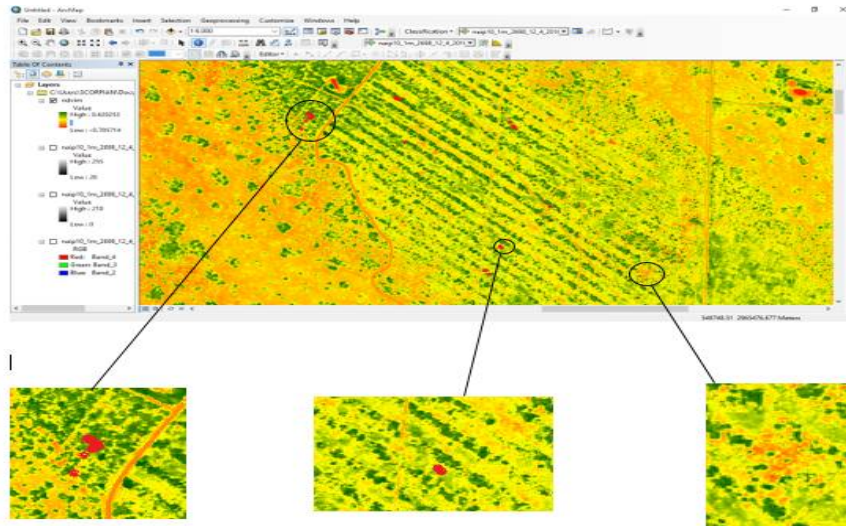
Untitled - ArcMap

File Edit View Bookmarks Insert Selection Geoprocessing Customize Windows Help

1:8,000

Classification

naip10_1m_2888_12_4_20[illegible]

Editor

Table Of Contents

Layers

C:\Users\SCORPIAN\Docu

ndvim

Value

High : 0.420253

Low : -0.395754

naip10_1m_2888_12_4_

Value

High : 255

Low : 20

naip10_1m_2888_12_4_

Value

High : 218

Low : 0

naip10_1m_2888_12_4_

RGB

Red: Band_4

Green: Band_3

Blue: Band_2

548748.51 2865476.677 Meters